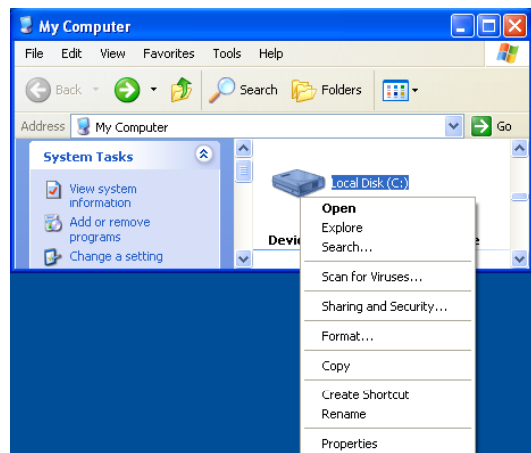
My Computer

File Edit View Favorites Tools Help

Back Search Folders

Address My Computer Go

System Tasks

View system information

Add or remove programs

Change a setting

Local Disk (C:)

Devi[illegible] e

Open
Explore
Search...
Scan for Viruses...
Sharing and Security...
Format...
Copy
Create Shortcut
Rename
Properties